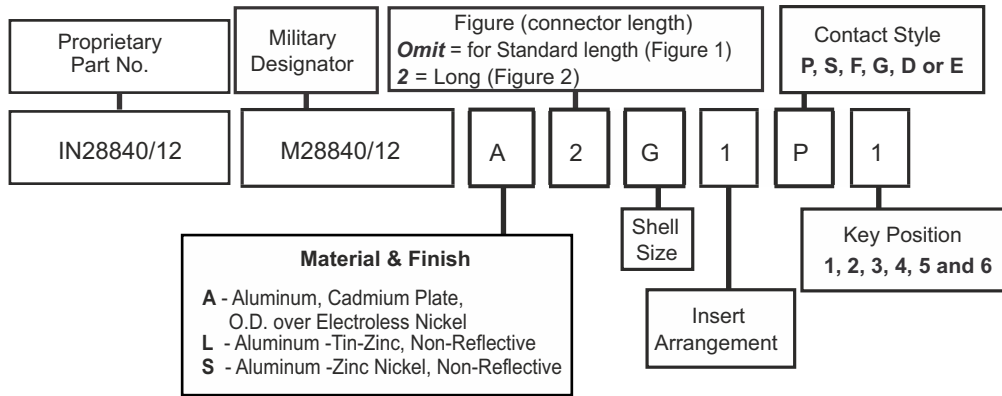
Proprietary Part No.

Military Designator

Figure (connector length)
*Omit* = for Standard length (Figure 1)
*2* = Long (Figure 2)

Contact Style
**P, S, F, G, D or E**

IN28840/12

M28840/12

A

2

G

1

P

1

Shell Size

Key Position
**1, 2, 3, 4, 5 and 6**

**Material & Finish**

**A** - Aluminum, Cadmium Plate, O.D. over Electroless Nickel
**L** - Aluminum -Tin-Zinc, Non-Reflective
**S** - Aluminum -Zinc Nickel, Non-Reflective

Insert Arrangement